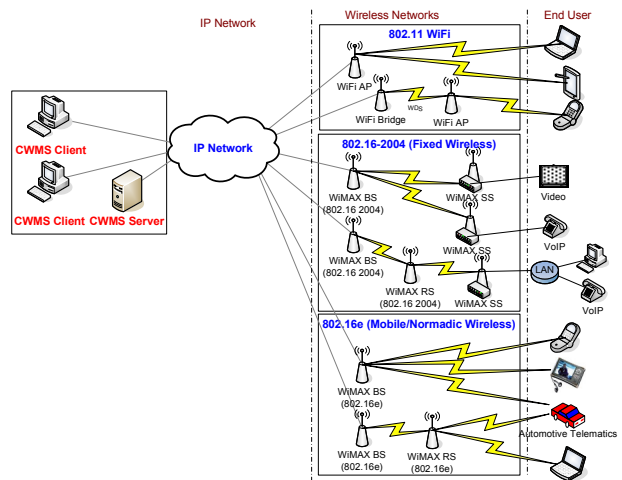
IP Network

Wireless Networks

End User

CWMS Client

CWMS Client

CWMS Server

IP Network

802.11 WiFi

WiFi AP

WiFi Bridge

WDS

WiFi AP

802.16-2004 (Fixed Wireless)

WiMAX BS (802.16 2004)

WiMAX SS

Video

WiMAX BS (802.16 2004)

WiMAX SS

VoIP

WiMAX RS (802.16 2004)

WiMAX SS

LAN

VoIP

802.16e (Mobile/Normadic Wireless)

WiMAX BS (802.16e)

Automotive Telematics

WiMAX BS (802.16e)

WiMAX RS (802.16e)